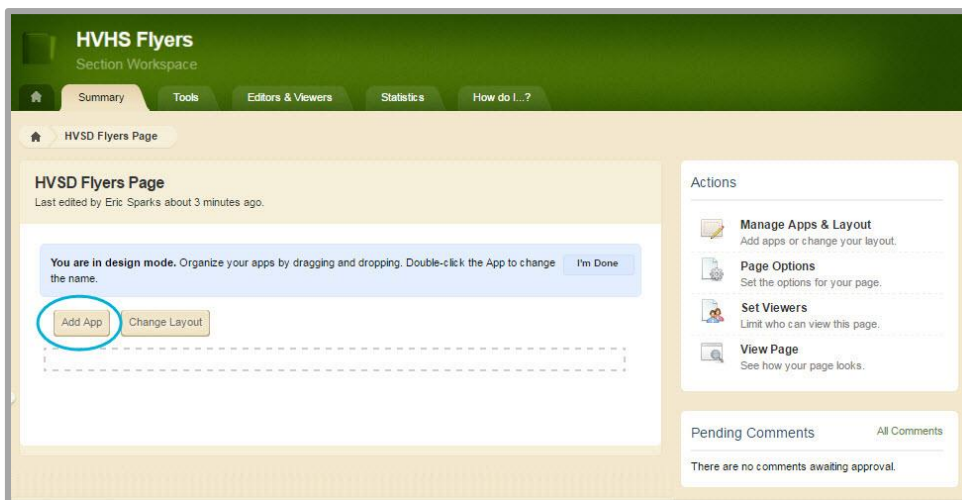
HVHS Flyers
Section Workspace

Summary | Tools | Editors & Viewers | Statistics | How do I...?

HVSD Flyers Page

HVSD Flyers Page
Last edited by Eric Sparks about 3 minutes ago.

**You are in design mode.** Organize your apps by dragging and dropping. Double-click the App to change the name.

I'm Done

Add App | Change Layout

Actions

Manage Apps & Layout
Add apps or change your layout.

Page Options
Set the options for your page.

Set Viewers
Limit who can view this page.

View Page
See how your page looks.

Pending Comments
All Comments

There are no comments awaiting approval.